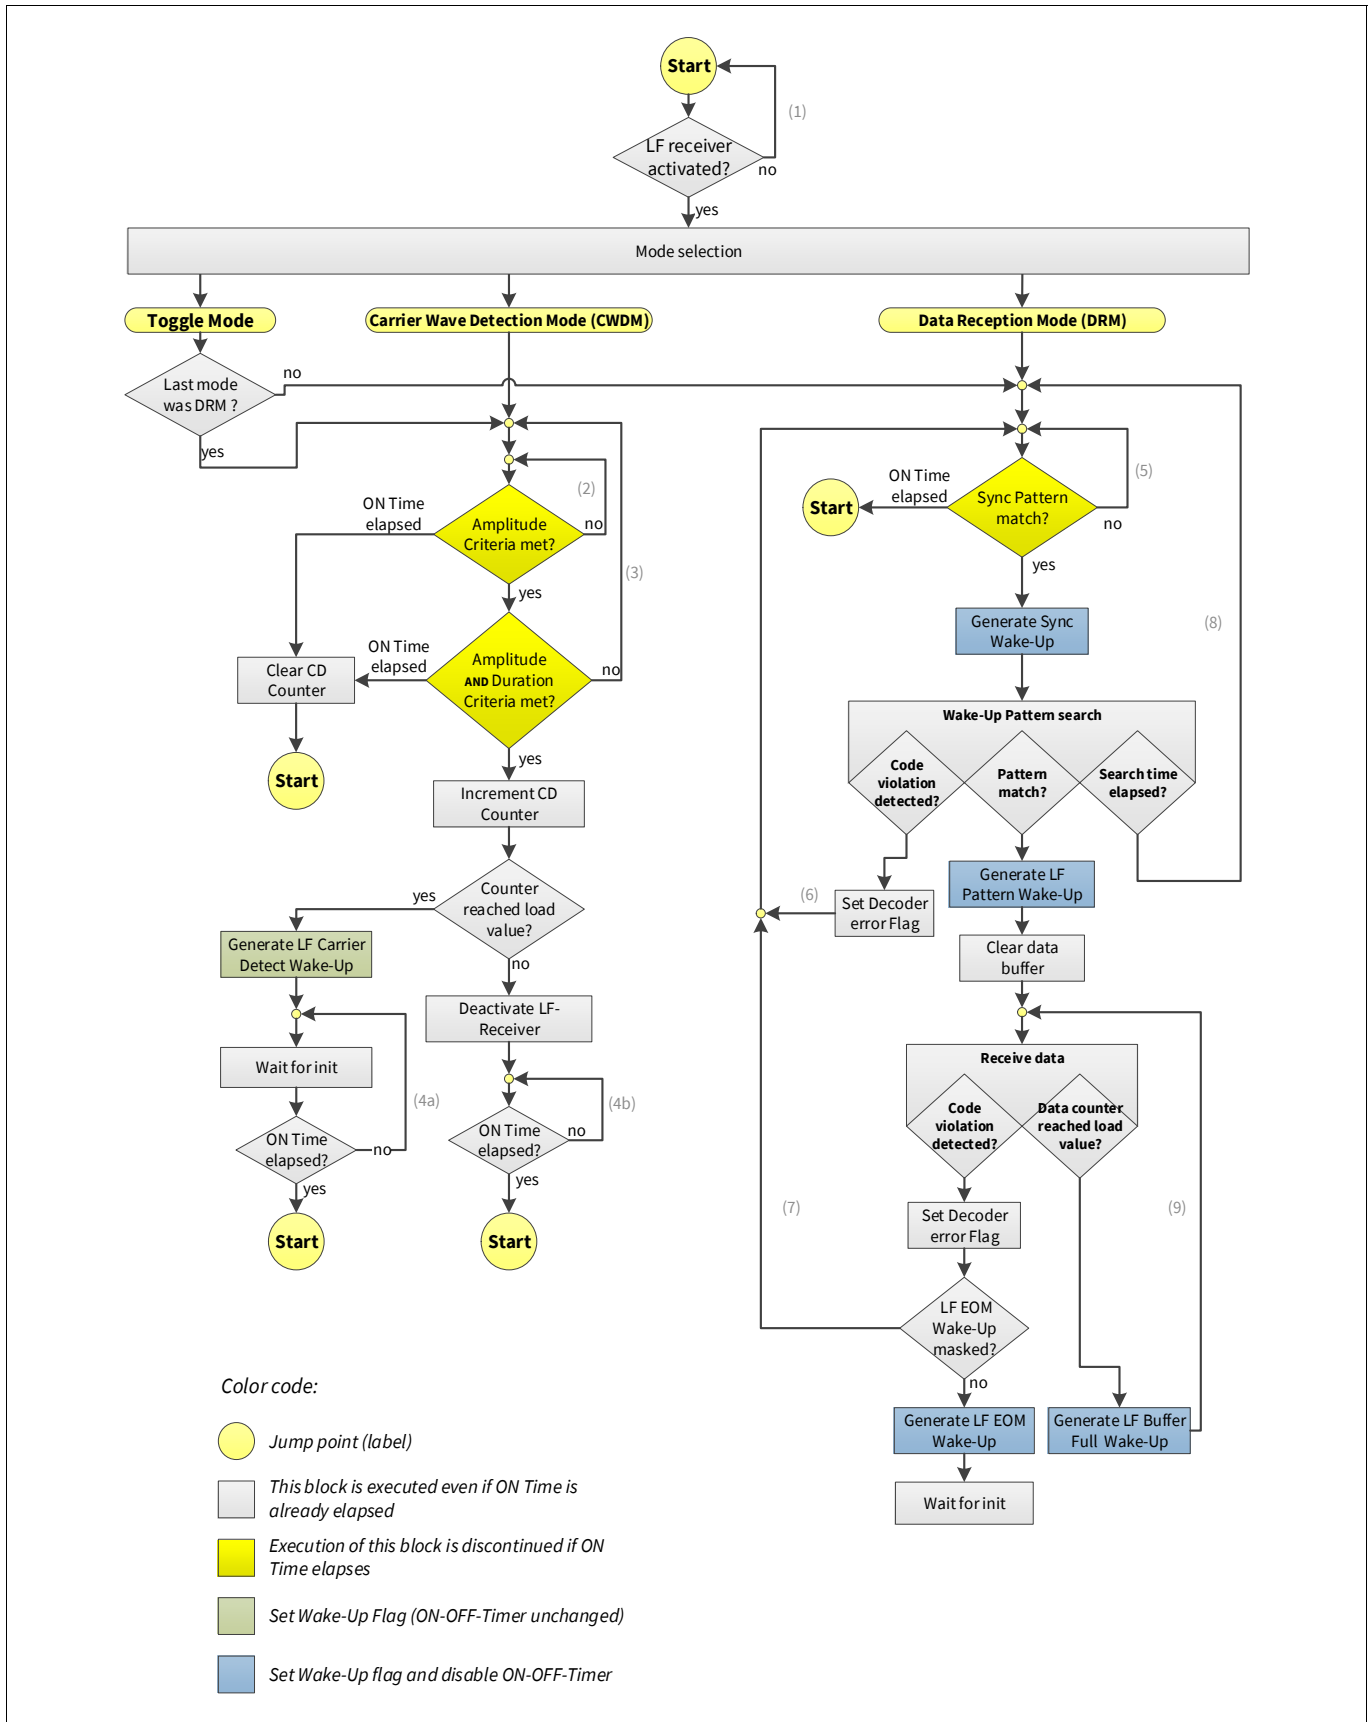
Start

LF receiver activated?

(1)

no

yes

Mode selection

Toggle Mode

Carrier Wave Detection Mode (CWDM)

Data Reception Mode (DRM)

Last mode was DRM ?

no

yes

(2)

ON Time elapsed

Amplitude Criteria met?

no

yes

(3)

ON Time elapsed

Clear CD Counter

Amplitude AND Duration Criteria met?

no

yes

Start

Increment CD Counter

Counter reached load value?

yes

no

Generate LF Carrier Detect Wake-Up

Deactivate LF-Receiver

Wait for init

(4a)

ON Time elapsed?

no

yes

Start

ON Time elapsed?

no

(4b)

yes

Start

ON Time elapsed

Start

Sync Pattern match?

(5)

no

yes

Generate Sync Wake-Up

(8)

Wake-Up Pattern search

Code violation detected?

Pattern match?

Search time elapsed?

(6)

Set Decoder error Flag

Generate LF Pattern Wake-Up

Clear data buffer

Receive data

Code violation detected?

Data counter reached load value?

(7)

(9)

Set Decoder error Flag

LF EOM Wake-Up masked?

no

Generate LF EOM Wake-Up

Generate LF Buffer Full Wake-Up

Wait for init

Color code:

Jump point (label)

This block is executed even if ON Time is already elapsed

Execution of this block is discontinued if ON Time elapses

Set Wake-Up Flag (ON-OFF-Timer unchanged)

Set Wake-Up flag and disable ON-OFF-Timer